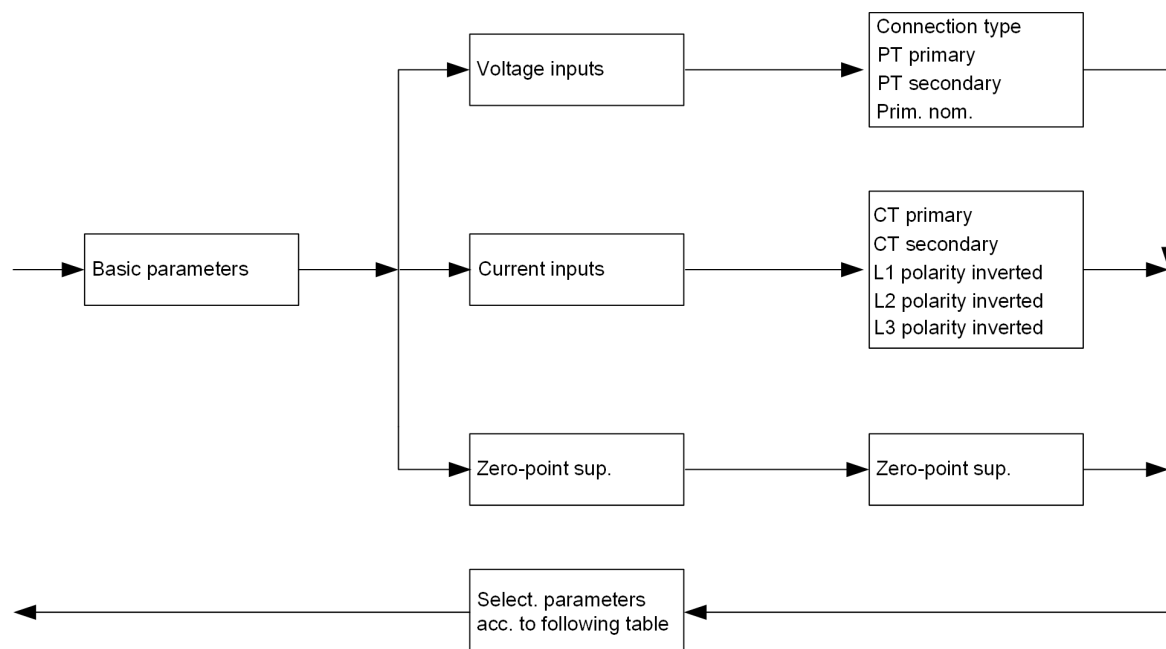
Basic parameters

Voltage inputs

Connection type
PT primary
PT secondary
Prim. nom.

Current inputs

CT primary
CT secondary
L1 polarity inverted
L2 polarity inverted
L3 polarity inverted

Zero-point sup.

Zero-point sup.

Select. parameters acc. to following table